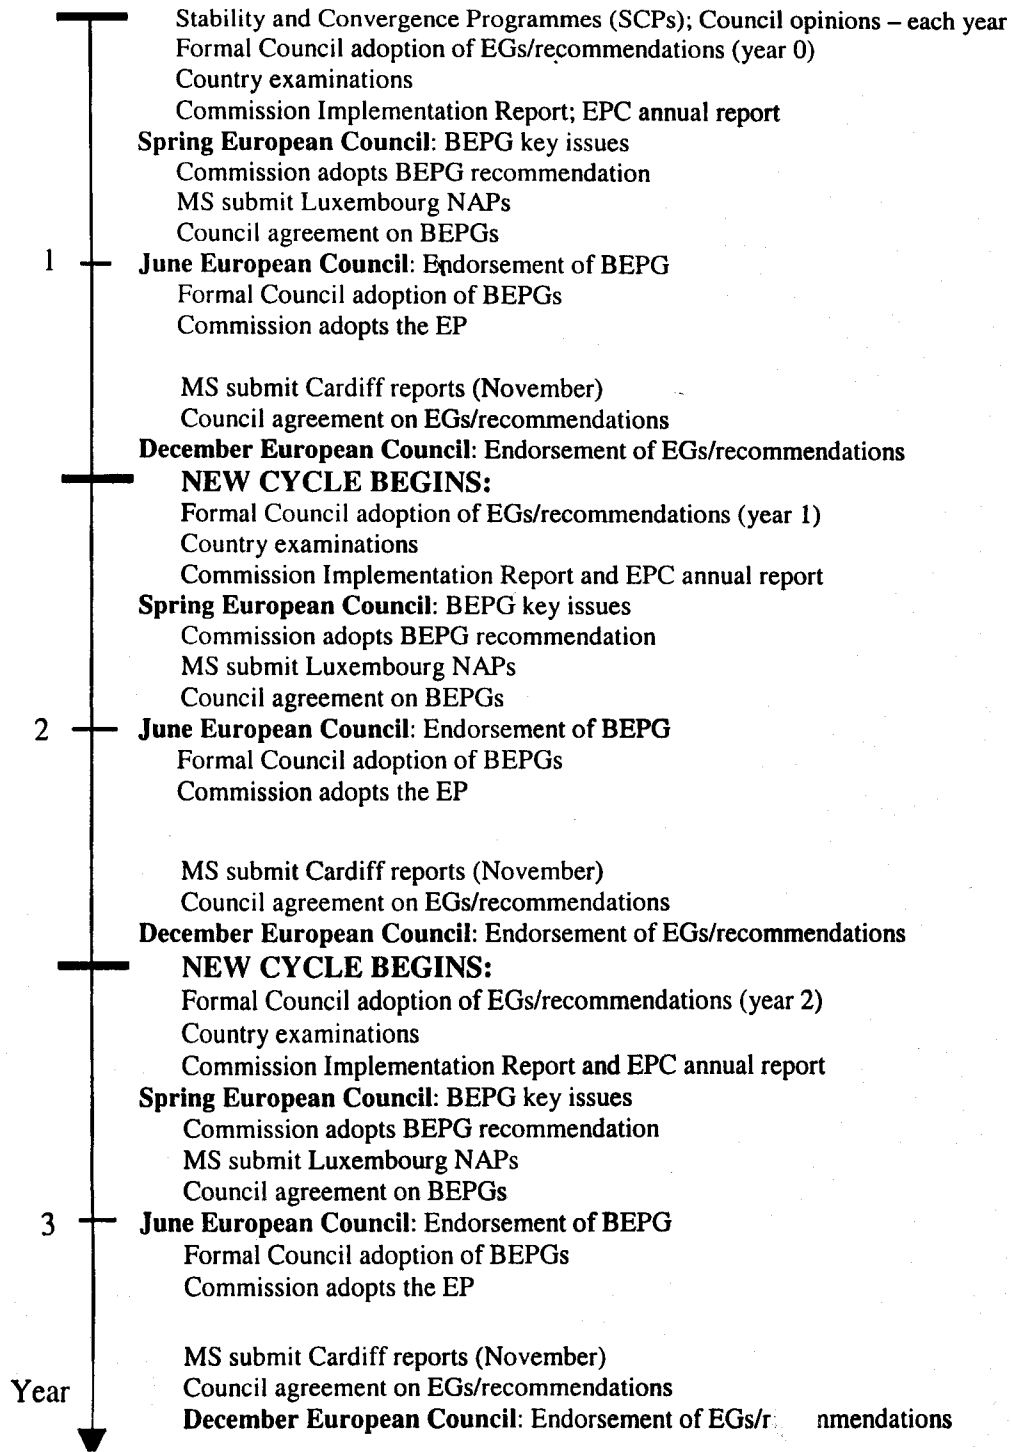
Stability and Convergence Programmes (SCPs); Council opinions – each year
Formal Council adoption of EGs/recommendations (year 0)
Country examinations
Commission Implementation Report; EPC annual report
**Spring European Council**: BEPG key issues
Commission adopts BEPG recommendation
MS submit Luxembourg NAPs
Council agreement on BEPGs
1 **June European Council**: Endorsement of BEPG
Formal Council adoption of BEPGs
Commission adopts the EP

MS submit Cardiff reports (November)
Council agreement on EGs/recommendations
**December European Council**: Endorsement of EGs/recommendations
**NEW CYCLE BEGINS:**
Formal Council adoption of EGs/recommendations (year 1)
Country examinations
Commission Implementation Report and EPC annual report
**Spring European Council**: BEPG key issues
Commission adopts BEPG recommendation
MS submit Luxembourg NAPs
Council agreement on BEPGs
2 **June European Council**: Endorsement of BEPG
Formal Council adoption of BEPGs
Commission adopts the EP

MS submit Cardiff reports (November)
Council agreement on EGs/recommendations
**December European Council**: Endorsement of EGs/recommendations
**NEW CYCLE BEGINS:**
Formal Council adoption of EGs/recommendations (year 2)
Country examinations
Commission Implementation Report and EPC annual report
**Spring European Council**: BEPG key issues
Commission adopts BEPG recommendation
MS submit Luxembourg NAPs
Council agreement on BEPGs
3 **June European Council**: Endorsement of BEPG
Formal Council adoption of BEPGs
Commission adopts the EP

MS submit Cardiff reports (November)
Year
Council agreement on EGs/recommendations
**December European Council**: Endorsement of EGs/r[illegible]nmendations